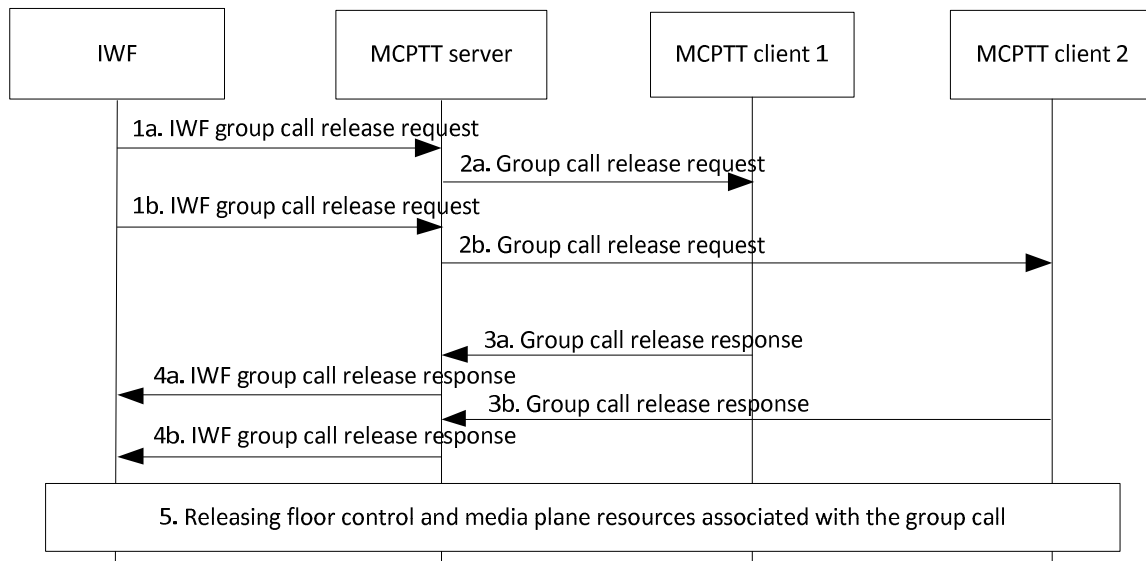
IWF

MCPTT server

MCPTT client 1

MCPTT client 2

1a. IWF group call release request

2a. Group call release request

1b. IWF group call release request

2b. Group call release request

3a. Group call release response

4a. IWF group call release response

3b. Group call release response

4b. IWF group call release response

5. Releasing floor control and media plane resources associated with the group call